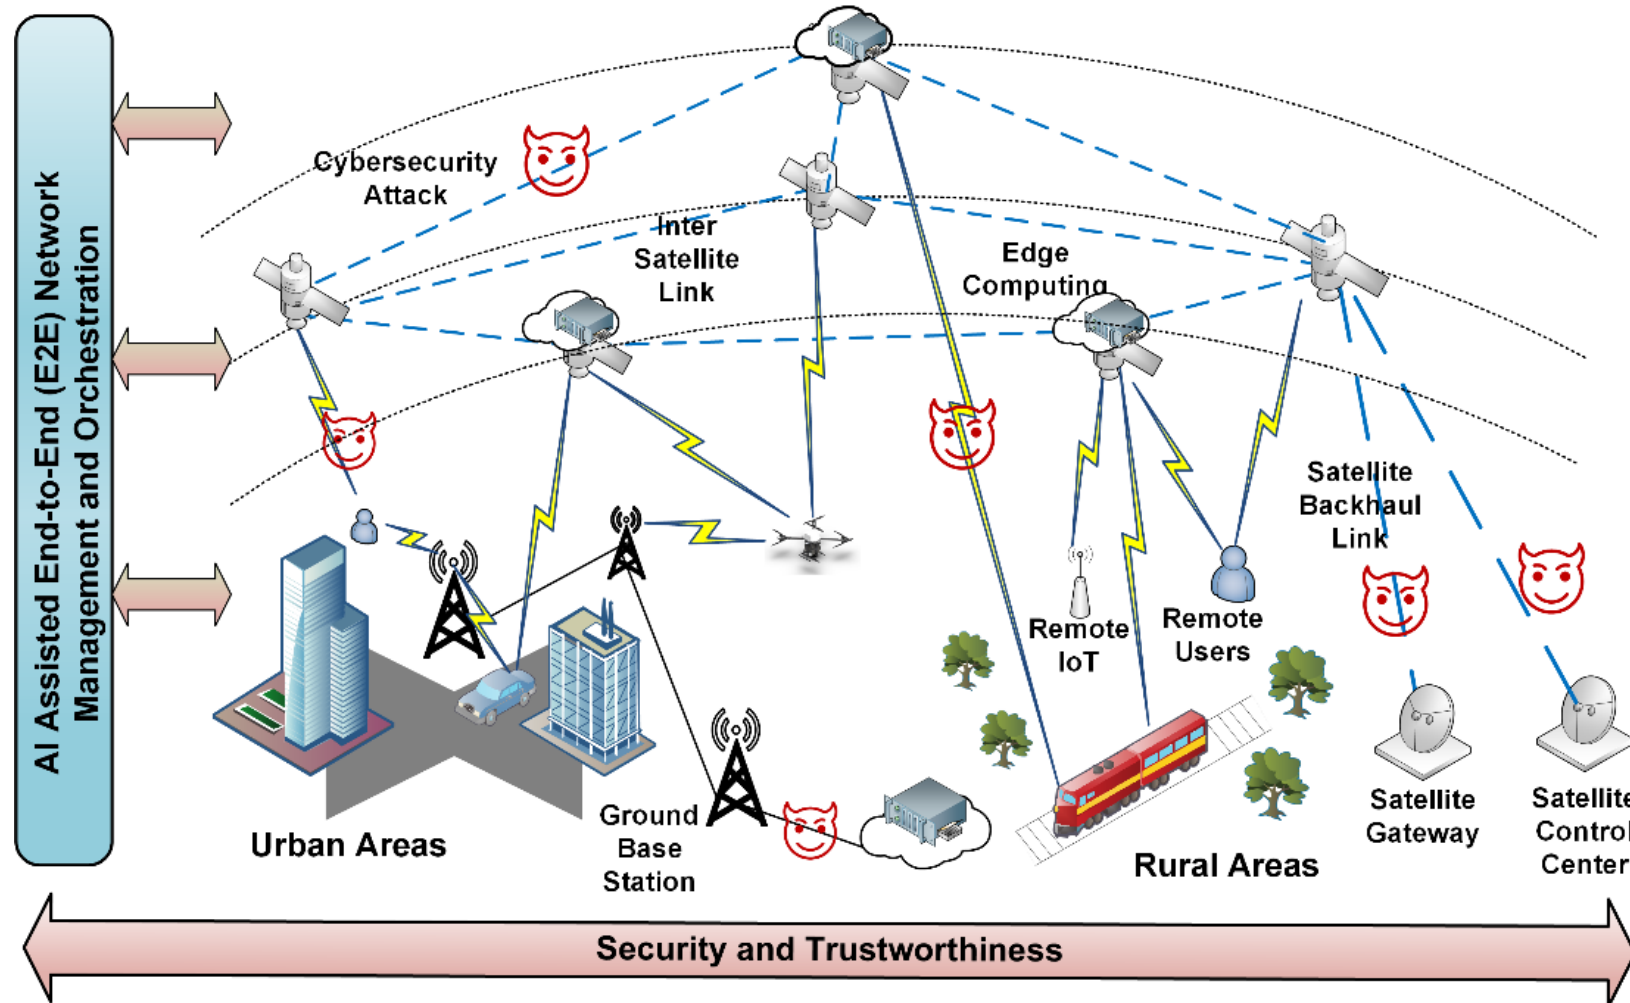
AI Assisted End-to-End (E2E) Network Management and Orchestration

Cybersecurity Attack

Inter Satellite Link

Edge Computing

Satellite Backhaul Link

Remote IoT

Remote Users

Urban Areas

Ground Base Station

Rural Areas

Satellite Gateway

Satellite Control Center

Security and Trustworthiness